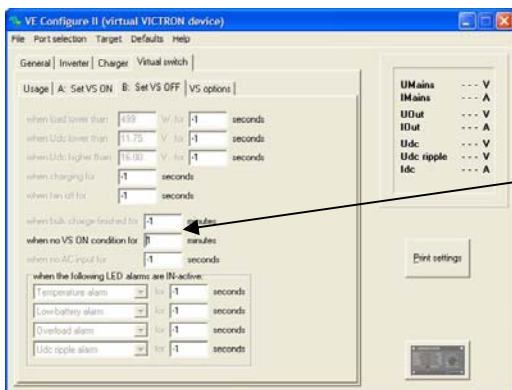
VE Configure II (virtual VICTRON device)

File Port selection Target Defaults Help

General | Inverter | Charger | Virtual switch

Usage | A: Set VS ON | B: Set VS OFF | VS options

when load lower than 499 W for -1 seconds
when Udc lower than 11.75 V for -1 seconds
when Udc higher than 16.00 V for -1 seconds
when charging for -1 seconds
when fan off for -1 seconds

when bulk charge finished for -1 minutes
when no VS ON condition for 1 minutes
when no AC input for -1 seconds

when the following LED alarms are IN-active:
Temperature alarm for -1 seconds
Lowbattery alarm for -1 seconds
Overload alarm for -1 seconds
Udc ripple alarm for -1 seconds

UMains --- V
IMains --- A
UOut --- V
IOut --- A
Udc --- V
Udc ripple --- V
Idc --- A

Print settings